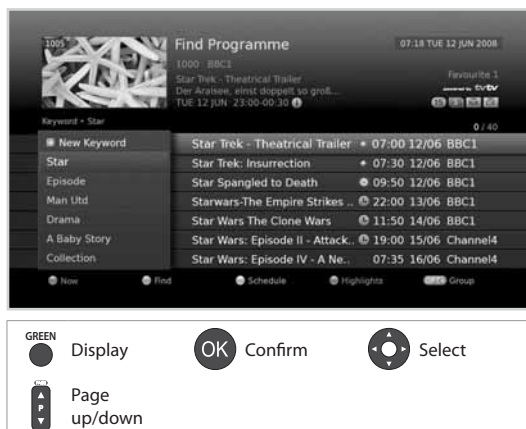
1005

Find Programme

07:18 TUE 12 JUN 2008

1000 BBC1

Star Trek - Theatrical Trailer

Der Araisee, einst doppelt so groß...

TUE 12 JUN 23:00-00:30

Favourite 1

powered by tvtv

Keyword - Star

0 / 40

New Keyword

Star

Episode

Man Utd

Drama

A Baby Story

Collection

| | | |
|---|---|---|
| Star Trek - Theatrical Trailer | 07:00 12/06 | BBC1 |
| Star Trek: Insurrection | 07:30 12/06 | BBC1 |
| Star Spangled to Death | 09:50 12/06 | BBC1 |
| Starwars-The Empire Strikes ... | 22:00 13/06 | BBC1 |
| Star Wars The Clone Wars | 11:50 14/06 | BBC1 |
| Star Wars: Episode II - Attack.. | 19:00 15/06 | Channel4 |
| Star Wars: Episode IV - A Ne.. | 07:35 16/06 | Channel4 |

Now Find Schedule Highlights Group

GREEN Display

OK Confirm

Select

Page up/down